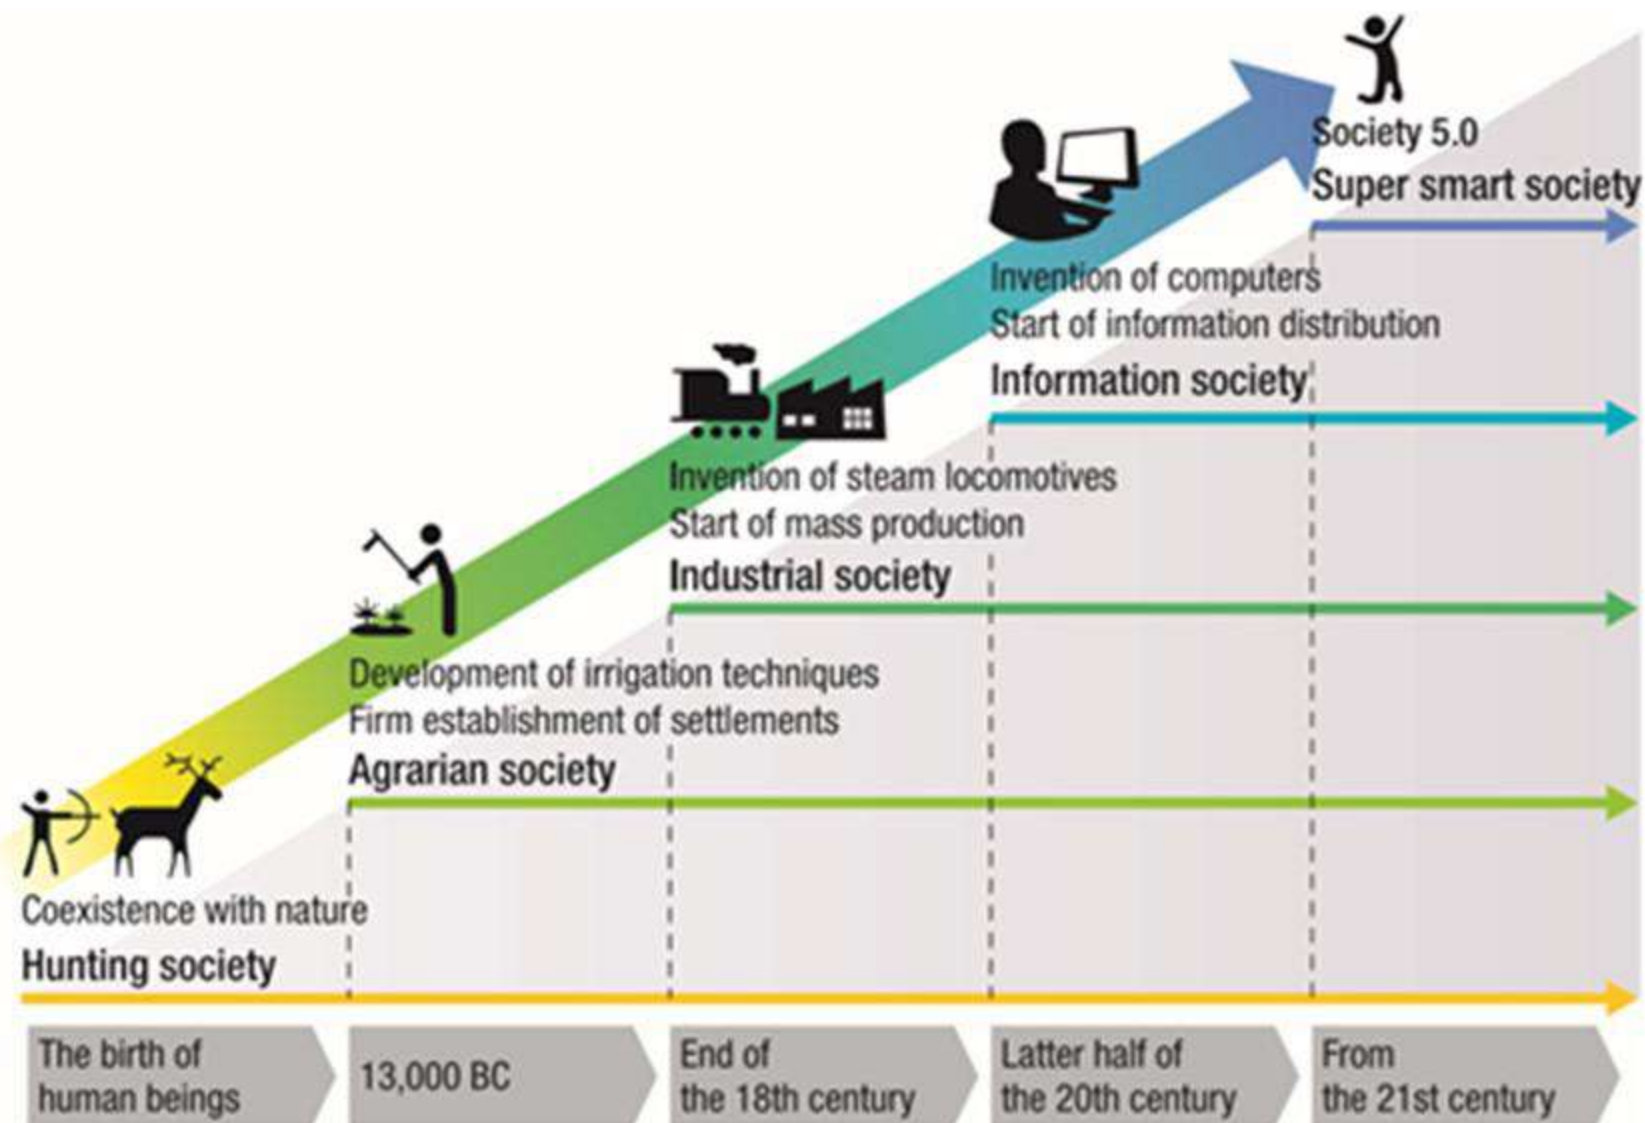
Society 5.0
Super smart society

Invention of computers
Start of information distribution
Information society

Invention of steam locomotives
Start of mass production
Industrial society

Development of irrigation techniques
Firm establishment of settlements
Agrarian society

Coexistence with nature
Hunting society

The birth of human beings

13,000 BC

End of the 18th century

Latter half of the 20th century

From the 21st century